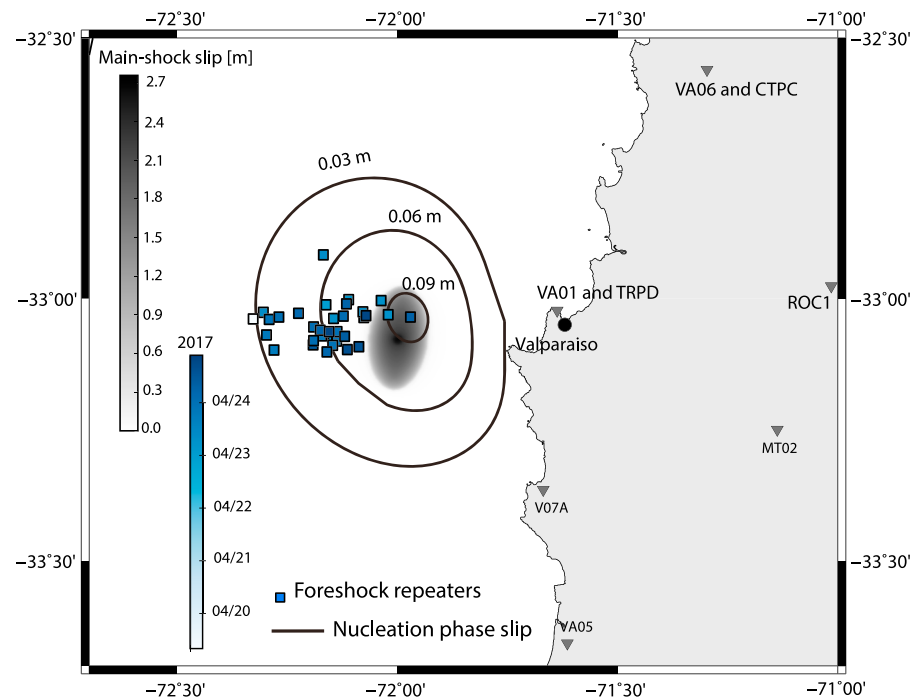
−72°30'
−72°00'
−71°30'
−71°00'
−32°30'
−32°30'
Main-shock slip [m]
2.7
2.4
2.1
1.8
1.5
1.2
0.9
0.6
0.3
0.0
VA06 and CTPC
0.03 m
0.06 m
0.09 m
−33°00'
−33°00'
VA01 and TRPD
ROC1
Valparaiso
2017
04/24
04/23
04/22
04/21
04/20
MT02
V07A
−33°30'
−33°30'
Foreshock repeaters
Nucleation phase slip
VA05
−72°30'
−72°00'
−71°30'
−71°00'